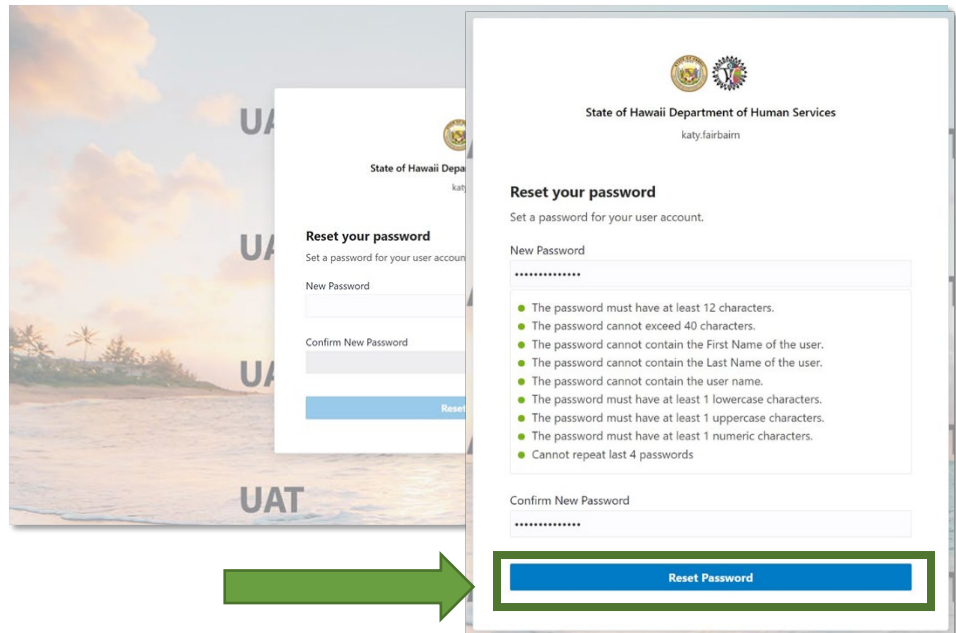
UA

UA

UA

UAT

State of Hawaii Depa

katy

Reset your password

Set a password for your user accoun

New Password

Confirm New Password

Rese

State of Hawaii Department of Human Services

katy.fairbairn

Reset your password

Set a password for your user account.

New Password

••••••••••••••

- The password must have at least 12 characters.
- The password cannot exceed 40 characters.
- The password cannot contain the First Name of the user.
- The password cannot contain the Last Name of the user.
- The password cannot contain the user name.
- The password must have at least 1 lowercase characters.
- The password must have at least 1 uppercase characters.
- The password must have at least 1 numeric characters.
- Cannot repeat last 4 passwords

Confirm New Password

••••••••••••••

Reset Password